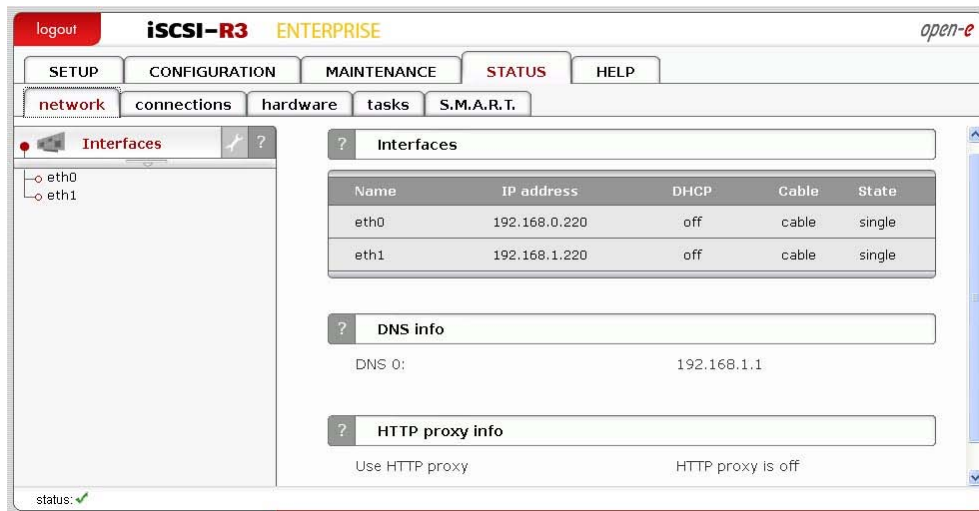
logout iSCSI-R3 ENTERPRISE open-e

SETUP CONFIGURATION MAINTENANCE STATUS HELP

network connections hardware tasks S.M.A.R.T.

Interfaces ?

eth0
eth1

? Interfaces

| Name | IP address | DHCP | Cable | State |
|---|---|---|---|---|
| eth0 | 192.168.0.220 | off | cable | single |
| eth1 | 192.168.1.220 | off | cable | single |

? DNS info

DNS 0: 192.168.1.1

? HTTP proxy info

Use HTTP proxy HTTP proxy is off

status: ✓